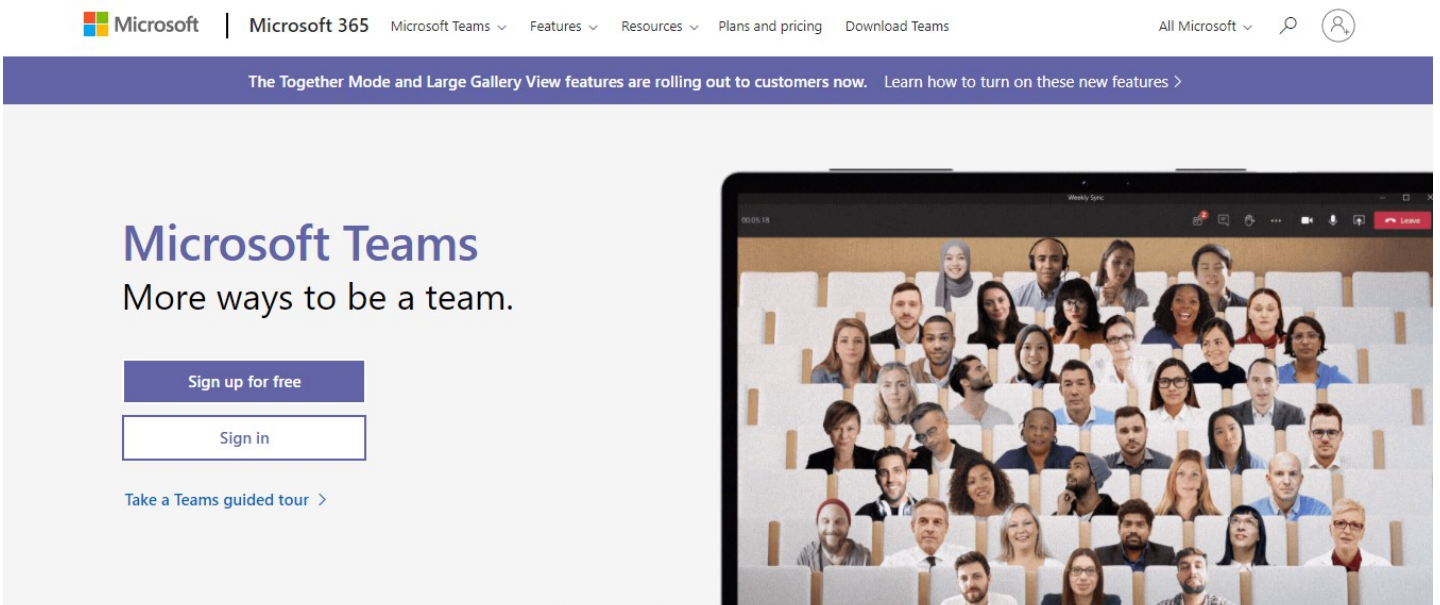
Microsoft | Microsoft 365 Microsoft Teams Features Resources Plans and pricing Download Teams All Microsoft

The Together Mode and Large Gallery View features are rolling out to customers now. Learn how to turn on these new features >

Microsoft Teams
More ways to be a team.

Sign up for free

Sign in

Take a Teams guided tour >

Weekly Sync

00:05:18

Leave